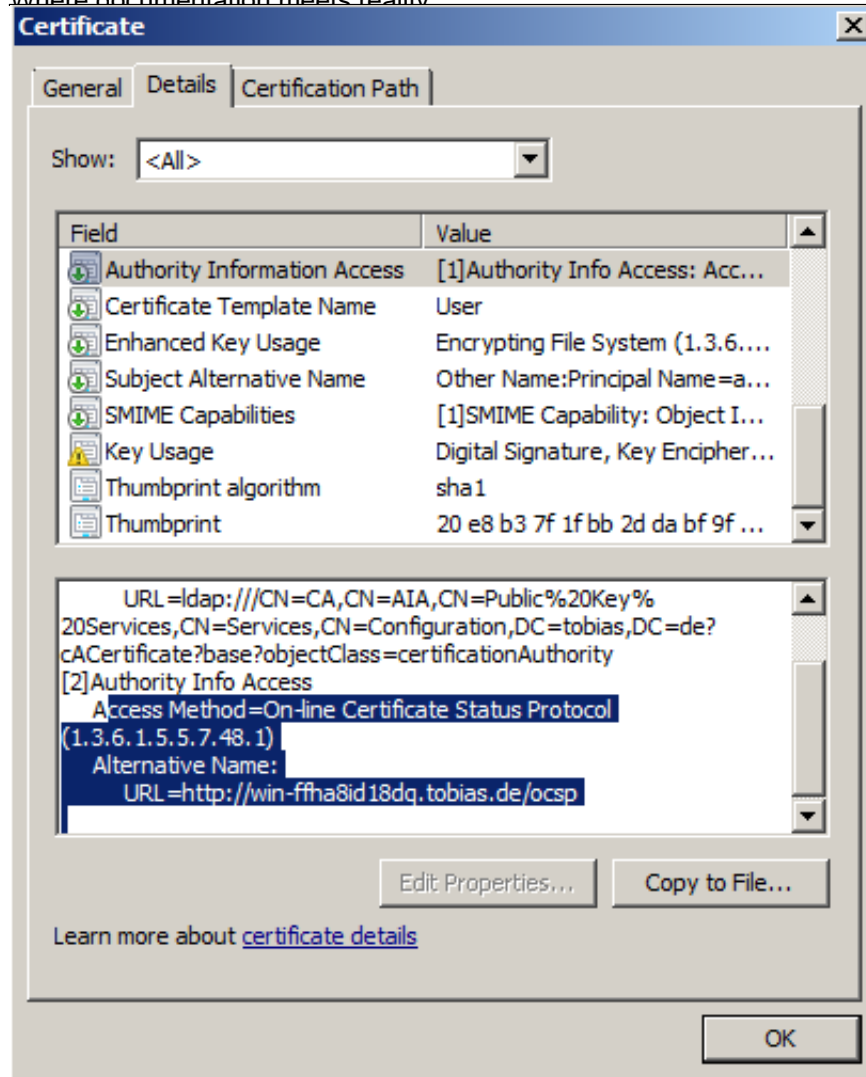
where documentation meets reality

Certificate

General | Details | Certification Path

Show: <All>

| Field | Value |
|---|---|
| Authority Information Access | [1]Authority Info Access: Acc... |
| Certificate Template Name | User |
| Enhanced Key Usage | Encrypting File System (1.3.6.... |
| Subject Alternative Name | Other Name:Principal Name=a... |
| SMIME Capabilities | [1]SMIME Capability: Object I... |
| Key Usage | Digital Signature, Key Encipher... |
| Thumbprint algorithm | sha1 |
| Thumbprint | 20 e8 b3 7f 1f bb 2d da bf 9f ... |

URL=ldap:///CN=CA,CN=AIA,CN=Public%20Key%20Services,CN=Services,CN=Configuration,DC=tobias,DC=de?cACertificate?base?objectClass=certificationAuthority
[2]Authority Info Access
Access Method=On-line Certificate Status Protocol (1.3.6.1.5.5.7.48.1)
Alternative Name:
URL=http://win-ffha8id18dq.tobias.de/ocsp

Edit Properties... | Copy to File...

Learn more about certificate details

OK